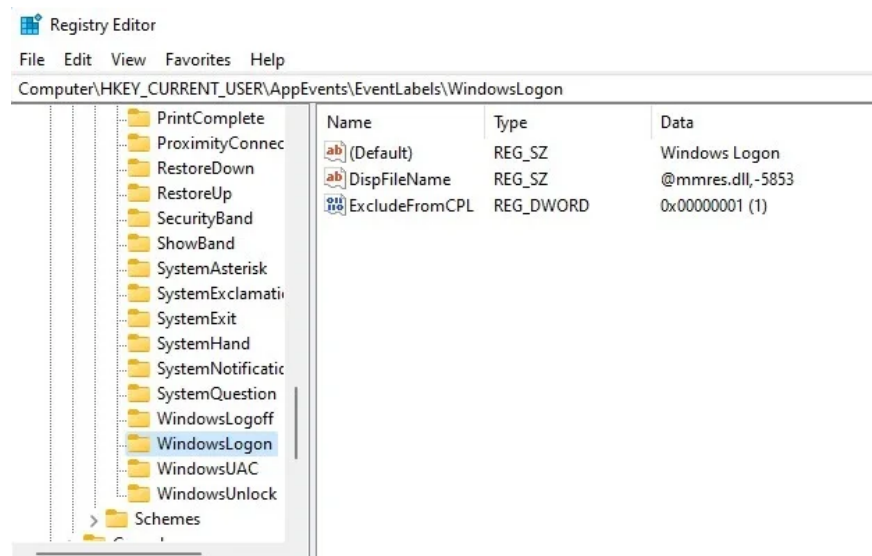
Registry Editor

File Edit View Favorites Help

Computer\HKEY_CURRENT_USER\AppEvents\EventLabels\WindowsLogon

PrintComplete
ProximityConnec
RestoreDown
RestoreUp
SecurityBand
ShowBand
SystemAsterisk
SystemExclamati
SystemExit
SystemHand
SystemNotificatic
SystemQuestion
WindowsLogoff
WindowsLogon
WindowsUAC
WindowsUnlock
Schemes

| Name | Type | Data |
|---|---|---|
| (Default) | REG_SZ | Windows Logon |
| DispFileName | REG_SZ | @mmres.dll,-5853 |
| ExcludeFromCPL | REG_DWORD | 0x00000001 (1) |